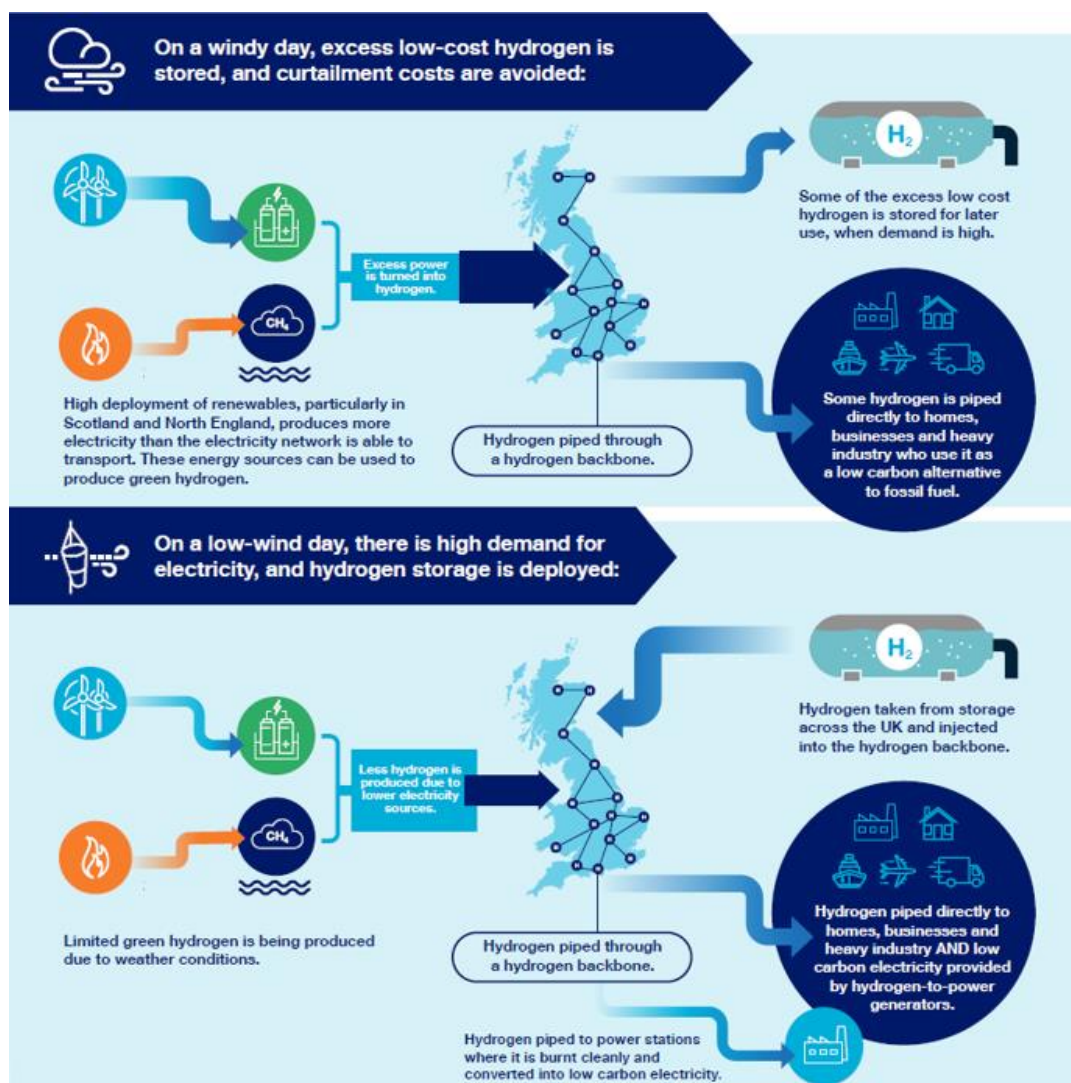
On a windy day, excess low-cost hydrogen is stored, and curtailment costs are avoided:

$CH_4$

Excess power is turned into hydrogen.

$H_2$

Some of the excess low cost hydrogen is stored for later use, when demand is high.

High deployment of renewables, particularly in Scotland and North England, produces more electricity than the electricity network is able to transport. These energy sources can be used to produce green hydrogen.

Hydrogen piped through a hydrogen backbone.

Some hydrogen is piped directly to homes, businesses and heavy industry who use it as a low carbon alternative to fossil fuel.

On a low-wind day, there is high demand for electricity, and hydrogen storage is deployed:

$H_2$

Hydrogen taken from storage across the UK and injected into the hydrogen backbone.

$CH_4$

Less hydrogen is produced due to lower electricity sources.

Limited green hydrogen is being produced due to weather conditions.

Hydrogen piped through a hydrogen backbone.

Hydrogen piped directly to homes, businesses and heavy industry AND low carbon electricity provided by hydrogen-to-power generators.

Hydrogen piped to power stations where it is burnt cleanly and converted into low carbon electricity.